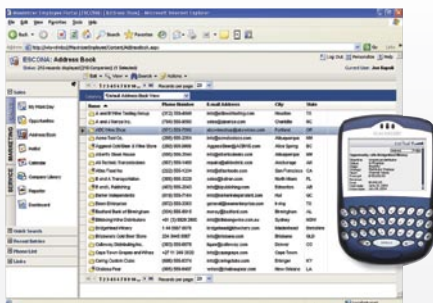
ESCONIA: Address Book
Sales
My Point Day
Opportunities
Address Book
Mailbox
Calendar
Company Library
Reports
Dashboard
SALES
MARKETING
SERVICE
Name
Phone Number
E-mail Address
City
State
Quick Search
Recent Entries
Phone List
Links
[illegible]